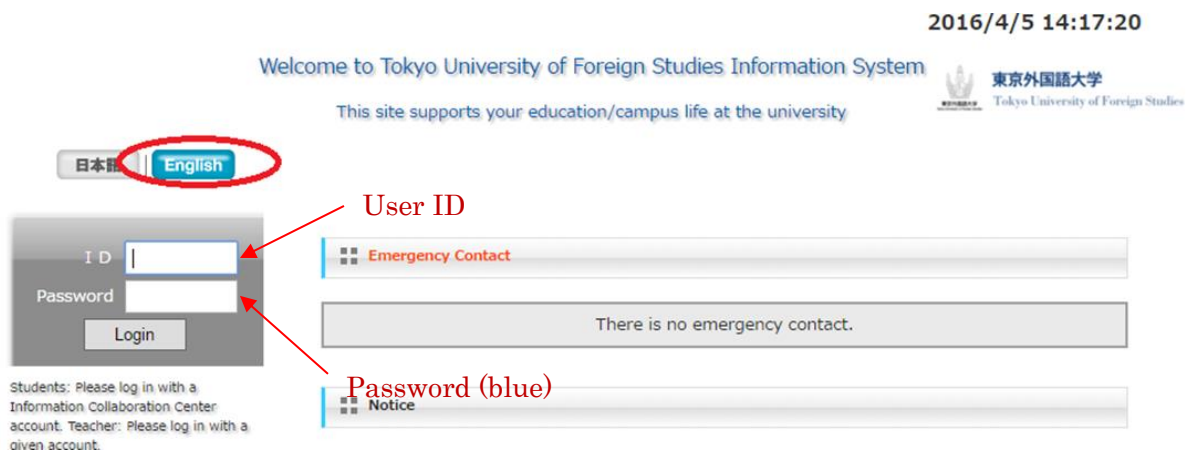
2016/4/5 14:17:20

Welcome to Tokyo University of Foreign Studies Information System

This site supports your education/campus life at the university

東京外国語大学
Tokyo University of Foreign Studies

日本語 English

User ID

I D

Password

Login

Emergency Contact

There is no emergency contact.

Password (blue)

Notice

Students: Please log in with a Information Collaboration Center account. Teacher: Please log in with a given account.